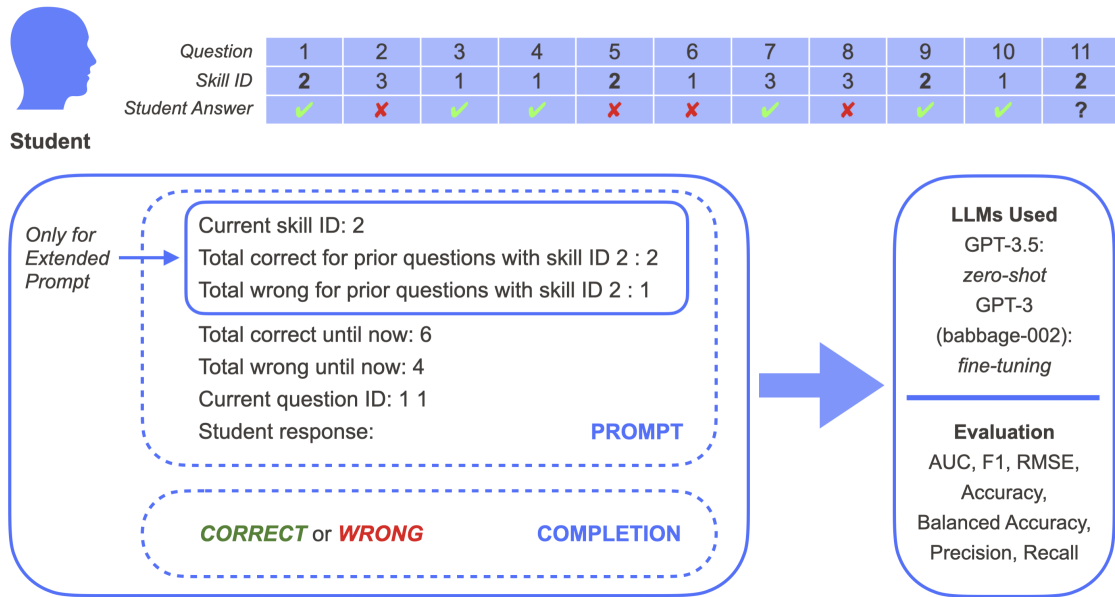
| Question | 1 | 2 | 3 | 4 | 5 | 6 | 7 | 8 | 9 | 10 | 11 |
|---|---|---|---|---|---|---|---|---|---|---|---|
| Skill ID | 2 | 3 | 1 | 1 | 2 | 1 | 3 | 3 | 2 | 1 | 2 |
| Student Answer | ✔ | ✘ | ✔ | ✔ | ✘ | ✘ | ✔ | ✘ | ✔ | ✔ | ? |

Student

Only for Extended Prompt

Current skill ID: 2
Total correct for prior questions with skill ID 2 : 2
Total wrong for prior questions with skill ID 2 : 1

Total correct until now: 6
Total wrong until now: 4
Current question ID: 1 1
Student response:

PROMPT

CORRECT or WRONG

COMPLETION

LLMs Used
GPT-3.5:
zero-shot
GPT-3
(babbage-002):
fine-tuning

Evaluation
AUC, F1, RMSE, Accuracy, Balanced Accuracy, Precision, Recall